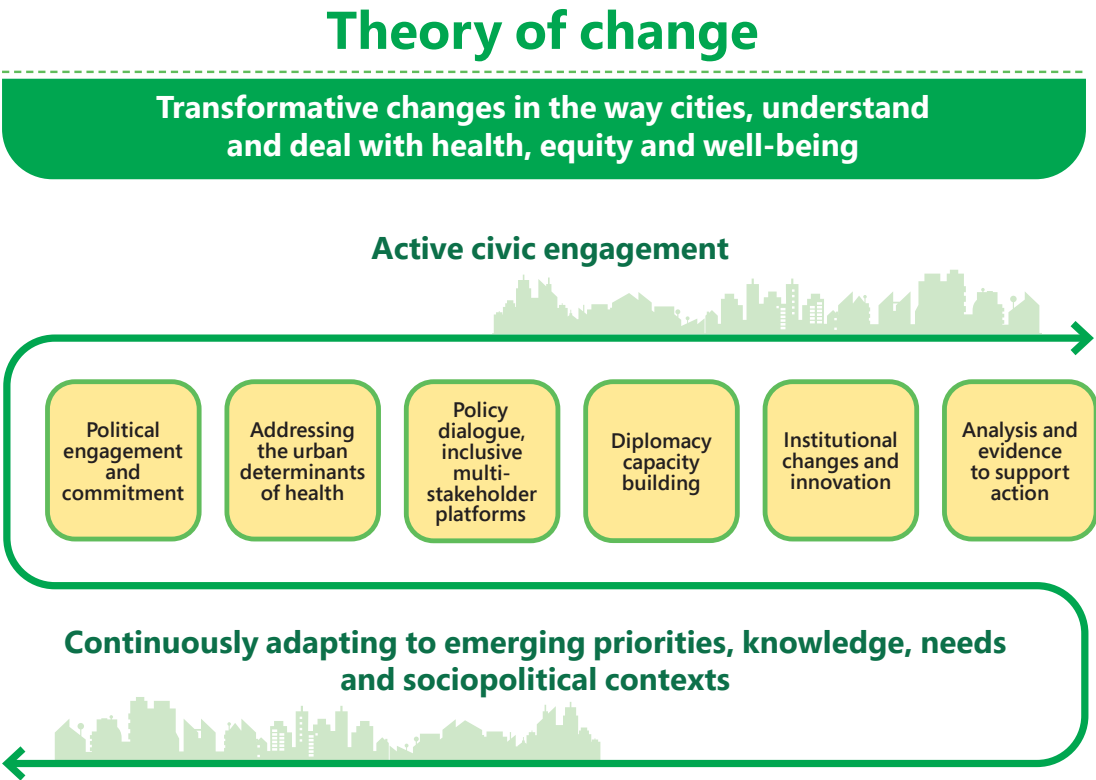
Theory of change

Transformative changes in the way cities, understand and deal with health, equity and well-being

Active civic engagement

Political engagement and commitment

Addressing the urban determinants of health

Policy dialogue, inclusive multi-stakeholder platforms

Diplomacy capacity building

Institutional changes and innovation

Analysis and evidence to support action

Continuously adapting to emerging priorities, knowledge, needs and sociopolitical contexts